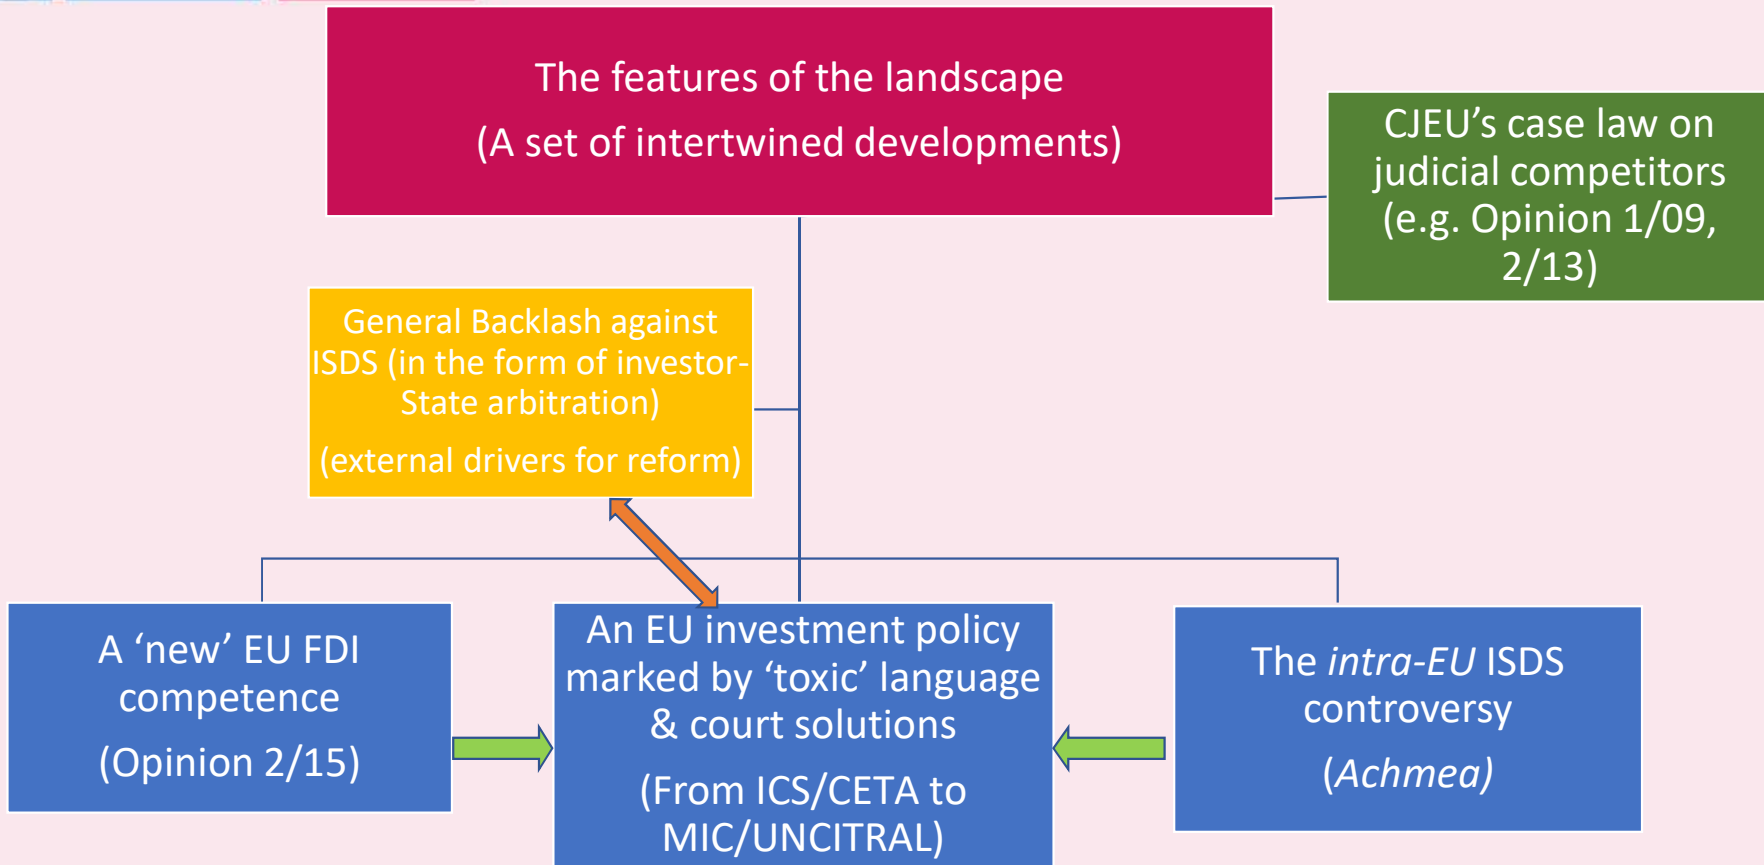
The features of the landscape

(A set of intertwined developments)

CJEU’s case law on judicial competitors (e.g. Opinion 1/09, 2/13)

General Backlash against ISDS (in the form of investor-State arbitration)

(external drivers for reform)

A ‘new’ EU FDI competence

(Opinion 2/15)

An EU investment policy marked by ‘toxic’ language & court solutions

(From ICS/CETA to MIC/UNCITRAL)

The *intra-EU* ISDS controversy

*(Achmea)*